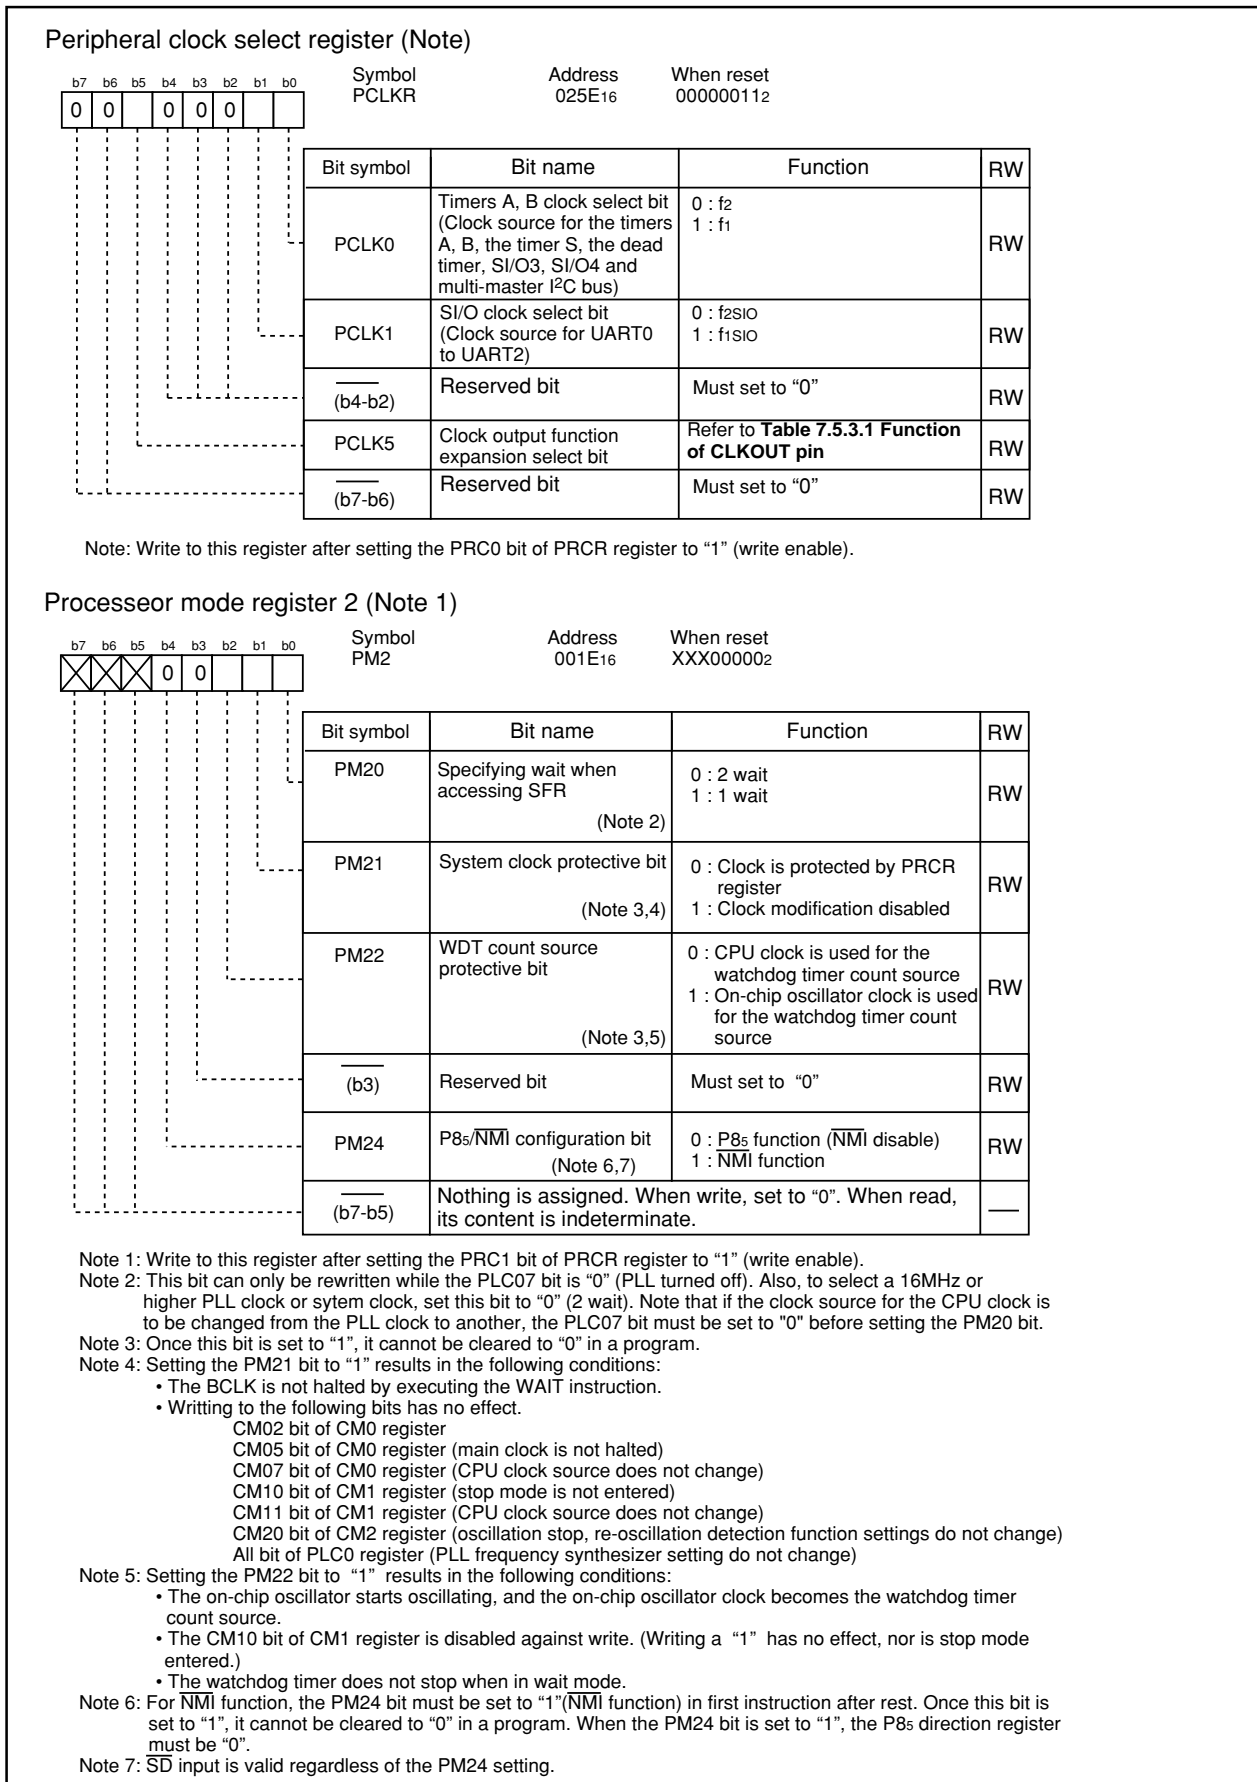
Peripheral clock select register (Note)

b7 b6 b5 b4 b3 b2 b1 b0
0 0 0 0 0

Symbol PCLKR
Address $025E_{16}$
When reset $00000011_2$

| Bit symbol | Bit name | Function | RW |
|---|---|---|---|
| PCLK0 | Timers A, B clock select bit (Clock source for the timers A, B, the timer S, the dead timer, SI/O3, SI/O4 and multi-master I$^2$C bus) | 0 : $f_2$ 1 : $f_1$ | RW |
| PCLK1 | SI/O clock select bit (Clock source for UART0 to UART2) | 0 : $f_{2SIO}$ 1 : $f_{1SIO}$ | RW |
| (b4-b2) | Reserved bit | Must set to "0" | RW |
| PCLK5 | Clock output function expansion select bit | Refer to **Table 7.5.3.1 Function of CLKOUT pin** | RW |
| (b7-b6) | Reserved bit | Must set to "0" | RW |

Note: Write to this register after setting the PRC0 bit of PRCR register to "1" (write enable).

Processeor mode register 2 (Note 1)

b7 b6 b5 b4 b3 b2 b1 b0
0 0

Symbol PM2
Address $001E_{16}$
When reset $XXX00000_2$

| Bit symbol | Bit name | Function | RW |
|---|---|---|---|
| PM20 | Specifying wait when accessing SFR (Note 2) | 0 : 2 wait 1 : 1 wait | RW |
| PM21 | System clock protective bit (Note 3,4) | 0 : Clock is protected by PRCR register 1 : Clock modification disabled | RW |
| PM22 | WDT count source protective bit (Note 3,5) | 0 : CPU clock is used for the watchdog timer count source 1 : On-chip oscillator clock is used for the watchdog timer count source | RW |
| (b3) | Reserved bit | Must set to "0" | RW |
| PM24 | $P8_5/\overline{NMI}$ configuration bit (Note 6,7) | 0 : $P8_5$ function ($\overline{NMI}$ disable) 1 : $\overline{NMI}$ function | RW |
| (b7-b5) | Nothing is assigned. When write, set to "0". When read, its content is indeterminate. | | — |

Note 1: Write to this register after setting the PRC1 bit of PRCR register to "1" (write enable).
Note 2: This bit can only be rewritten while the PLC07 bit is "0" (PLL turned off). Also, to select a 16MHz or higher PLL clock or sytem clock, set this bit to "0" (2 wait). Note that if the clock source for the CPU clock is to be changed from the PLL clock to another, the PLC07 bit must be set to "0" before setting the PM20 bit.
Note 3: Once this bit is set to "1", it cannot be cleared to "0" in a program.
Note 4: Setting the PM21 bit to "1" results in the following conditions:
• The BCLK is not halted by executing the WAIT instruction.
• Writing to the following bits has no effect.
CM02 bit of CM0 register
CM05 bit of CM0 register (main clock is not halted)
CM07 bit of CM0 register (CPU clock source does not change)
CM10 bit of CM1 register (stop mode is not entered)
CM11 bit of CM1 register (CPU clock source does not change)
CM20 bit of CM2 register (oscillation stop, re-oscillation detection function settings do not change)
All bit of PLC0 register (PLL frequency synthesizer setting do not change)
Note 5: Setting the PM22 bit to "1" results in the following conditions:
• The on-chip oscillator starts oscillating, and the on-chip oscillator clock becomes the watchdog timer count source.
• The CM10 bit of CM1 register is disabled against write. (Writing a "1" has no effect, nor is stop mode entered.)
• The watchdog timer does not stop when in wait mode.
Note 6: For $\overline{NMI}$ function, the PM24 bit must be set to "1"($\overline{NMI}$ function) in first instruction after rest. Once this bit is set to "1", it cannot be cleared to "0" in a program. When the PM24 bit is set to "1", the $P8_5$ direction register must be "0".
Note 7: $\overline{SD}$ input is valid regardless of the PM24 setting.